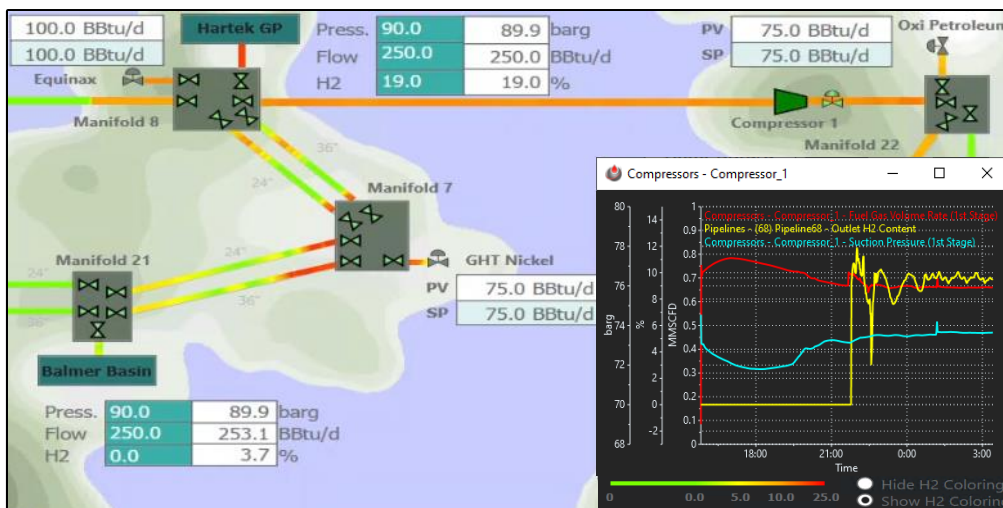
100.0 BBtu/d
100.0 BBtu/d
Equinax
Hartek GP
Manifold 8
| Press. | 90.0 | 89.9 | barg |
|---|---|---|---|
| Flow | 250.0 | 250.0 | BBtu/d |
| H2 | 19.0 | 19.0 | % |

PV 75.0 BBtu/d
SP 75.0 BBtu/d
Oxi Petroleu
Compressor 1
Manifold 22
36"
24"
Manifold 7
24"
36"
Manifold 21
24"
36"
GHT Nickel
PV 75.0 BBtu/d
SP 75.0 BBtu/d
Balmer Basin

| Press. | 90.0 | 89.9 | barg |
|---|---|---|---|
| Flow | 250.0 | 253.1 | BBtu/d |
| H2 | 0.0 | 3.7 | % |

Compressors - Compressor_1
Compressors - Compressor_1 - Fuel Gas Volume Rate (1st Stage)
Pipelines - (68) Pipeline68 - Outlet H2 Content
Compressors - Compressor_1 - Suction Pressure (1st Stage)
barg
%
MMSCFD
80
78
76
74
72
70
68
14
12
10
8
6
4
2
0
-2
1
0.9
0.8
0.7
0.6
0.5
0.4
0.3
0.2
0.1
0
18:00
21:00
0:00
3:00
Time
0
0.0 5.0 10.0 25.0
Hide H2 Coloring
Show H2 Coloring